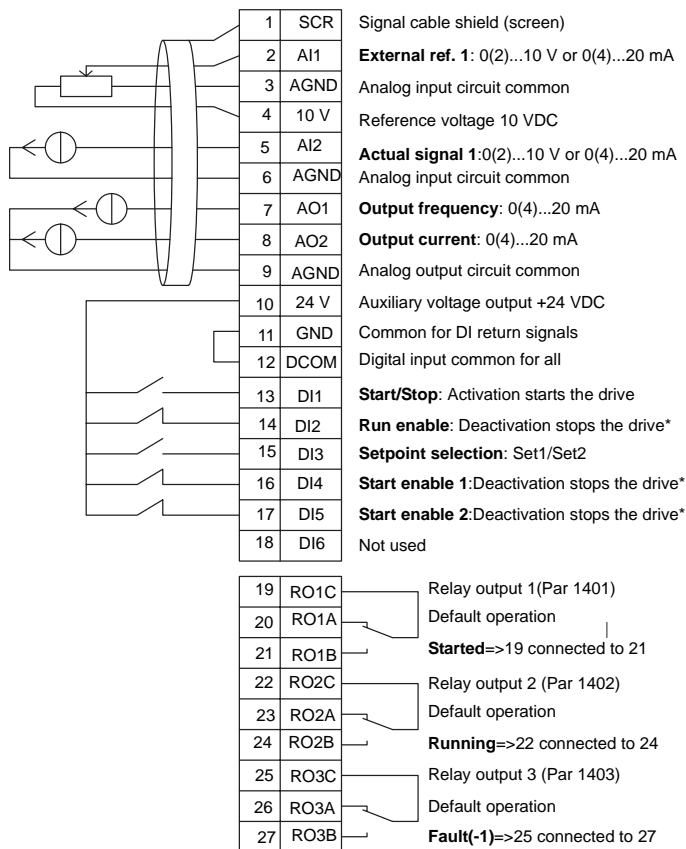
| | | |
|---|---|---|
| 1 | SCR | Signal cable shield (screen) |
| 2 | AI1 | **External ref. 1**: 0(2)...10 V or 0(4)...20 mA |
| 3 | AGND | Analog input circuit common |
| 4 | 10 V | Reference voltage 10 VDC |
| 5 | AI2 | **Actual signal 1**:0(2)...10 V or 0(4)...20 mA |
| 6 | AGND | Analog input circuit common |
| 7 | AO1 | **Output frequency**: 0(4)...20 mA |
| 8 | AO2 | **Output current**: 0(4)...20 mA |
| 9 | AGND | Analog output circuit common |
| 10 | 24 V | Auxiliary voltage output +24 VDC |
| 11 | GND | Common for DI return signals |
| 12 | DCOM | Digital input common for all |
| 13 | DI1 | **Start/Stop**: Activation starts the drive |
| 14 | DI2 | **Run enable**: Deactivation stops the drive* |
| 15 | DI3 | **Setpoint selection**: Set1/Set2 |
| 16 | DI4 | **Start enable 1**:Deactivation stops the drive* |
| 17 | DI5 | **Start enable 2**:Deactivation stops the drive* |
| 18 | DI6 | Not used |

| | | |
|---|---|---|
| 19 | RO1C | Relay output 1(Par 1401) |
| 20 | RO1A | Default operation |
| 21 | RO1B | **Started**=>19 connected to 21 |
| 22 | RO2C | Relay output 2 (Par 1402) |
| 23 | RO2A | Default operation |
| 24 | RO2B | **Running**=>22 connected to 24 |
| 25 | RO3C | Relay output 3 (Par 1403) |
| 26 | RO3A | Default operation |
| 27 | RO3B | **Fault(-1)**=>25 connected to 27 |